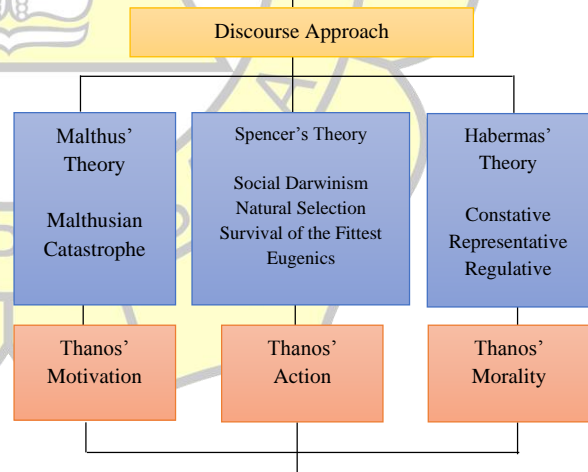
Discourse Approach

Malthus' Theory

Malthusian Catastrophe

Spencer's Theory

Social Darwinism
Natural Selection
Survival of the Fittest
Eugenics

Habermas' Theory

Constative
Representative
Regulative

Thanos' Motivation

Thanos' Action

Thanos' Morality